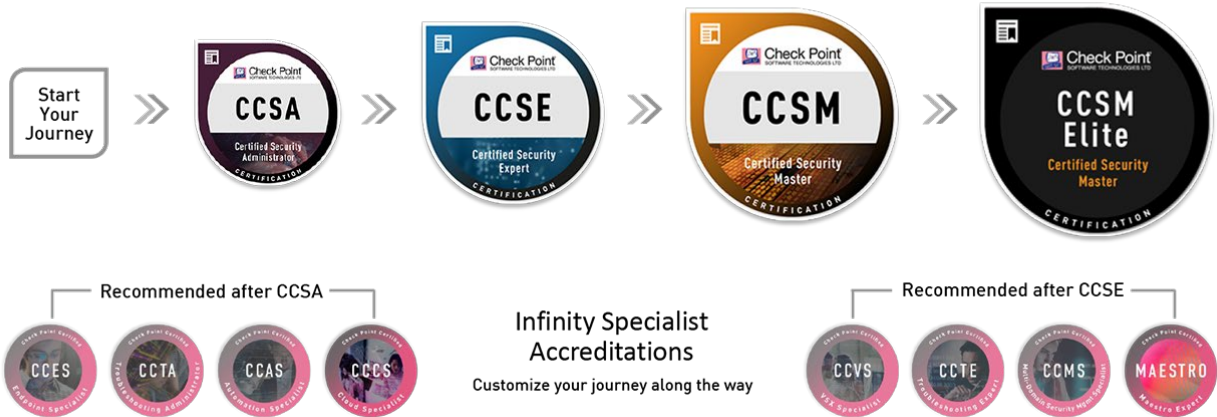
Start Your Journey

Check Point SOFTWARE TECHNOLOGIES LTD
CCSA
Certified Security Administrator
CERTIFICATION

Check Point SOFTWARE TECHNOLOGIES LTD
CCSE
Certified Security Expert
CERTIFICATION

Check Point SOFTWARE TECHNOLOGIES LTD
CCSM
Certified Security Master
CERTIFICATION

Check Point SOFTWARE TECHNOLOGIES LTD
CCSM Elite
Certified Security Master
CERTIFICATION

Recommended after CCSA

Check Point Certified
CCES
Endpoint Specialist

Check Point Certified
CCTA
Troubleshooting Administrator

Check Point Certified
CCAS
Automation Specialist

Check Point Certified
CCCS
Cloud Specialist

Infinity Specialist Accreditations
Customize your journey along the way

Recommended after CCSE

Check Point Certified
CCVS
VSX Specialist

Check Point Certified
CCTE
Troubleshooting Expert

Check Point Certified
CCMS
Multi-Domain Security Management Specialist

Check Point Certified
MAESTRO
Maestro Expert